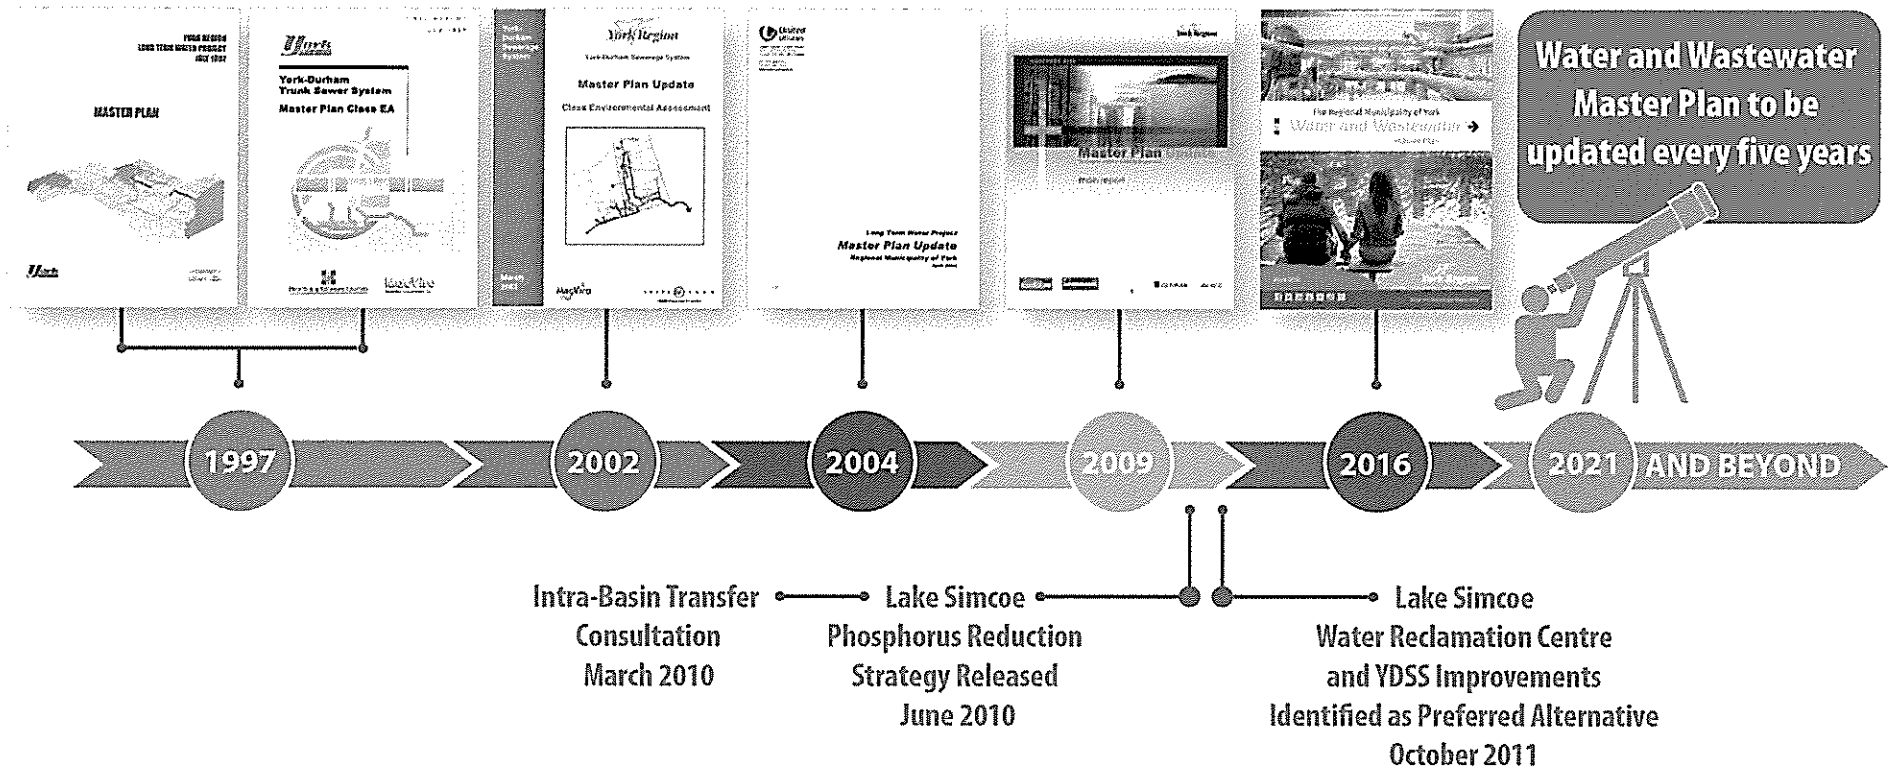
YORK REGION
LONG TERM WATER PROJECT
JULY 1997

MASTER PLAN

York

York-Durham Trunk Sewer System
Master Plan Class EA

York Region
York-Durham Sewage System
Master Plan Update
Class Environmental Assessment

MacViro

United Utilities

Long Term Water Project
Master Plan Update
Regional Municipality of York

York Region
Master Plan

The Regional Municipality of York
Water and Wastewater
York Region

Water and Wastewater Master Plan to be updated every five years

1997
2002
2004
2009
2016
2021 AND BEYOND

Intra-Basin Transfer Consultation March 2010

Lake Simcoe Phosphorus Reduction Strategy Released June 2010

Lake Simcoe Water Reclamation Centre and YDSS Improvements Identified as Preferred Alternative October 2011